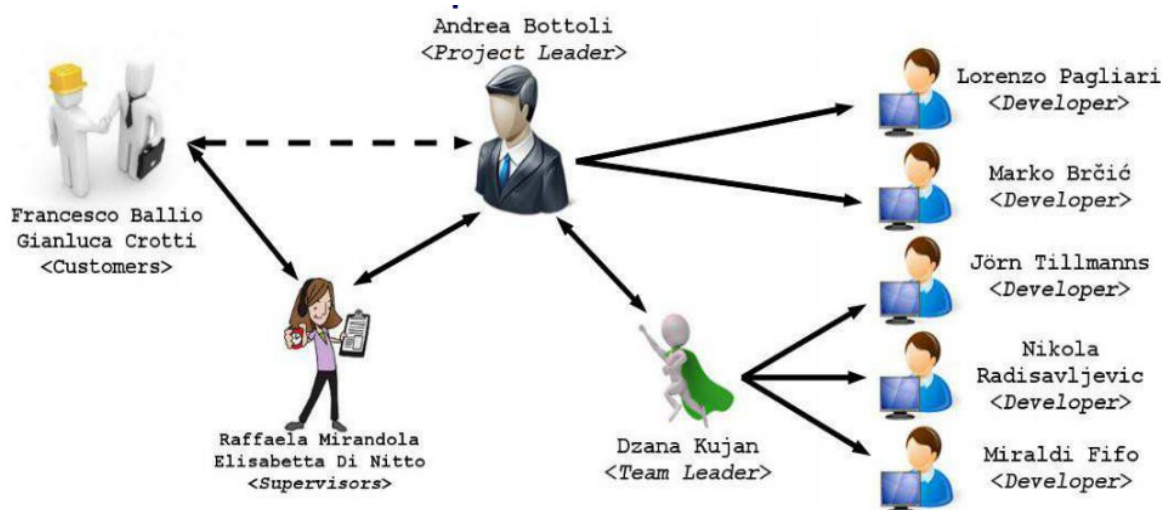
Andrea Bottoli
<Project Leader>

Francesco Ballio
Gianluca Crotti
<Customers>

Raffaela Mirandola
Elisabetta Di Nitto
<Supervisors>

Dzana Kujan
<Team Leader>

Lorenzo Pagliari
<Developer>

Marko Brčić
<Developer>

Jörn Tillmanns
<Developer>

Nikola
Radisavljevic
<Developer>

Miraldi Fifo
<Developer>